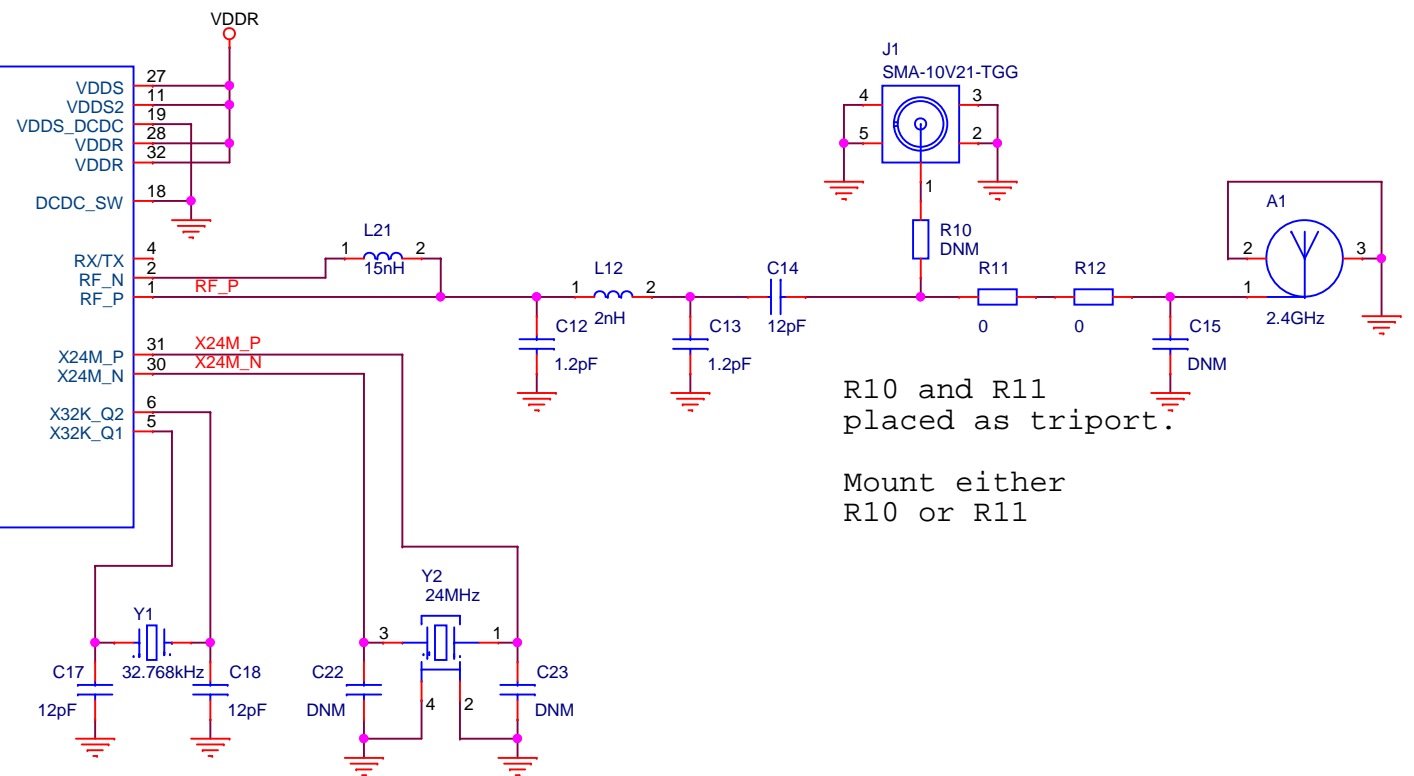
VDDR

VDDS 27
VDDS2 11
VDDS_DCDC 19
VDDR 28
VDDR 32

DCDC_SW 18

RX/TX 4
RF_N 2
RF_P 1 RF_P

X24M_P 31 X24M_P
X24M_N 30 X24M_N

X32K_Q2 6
X32K_Q1 5

L21
1 2
15nH

L12
1 2
2nH

C12
1.2pF

C13
1.2pF

C14
12pF

J1
SMA-10V21-TGG
4 3
5 2
1

R10
DNM

R11
0

R12
0

C15
DNM

A1
2 3
1
2.4GHz

R10 and R11
placed as triport.

Mount either
R10 or R11

Y2
24MHz
3 1
4 2

Y1
32.768kHz

C17
12pF

C18
12pF

C22
DNM

C23
DNM